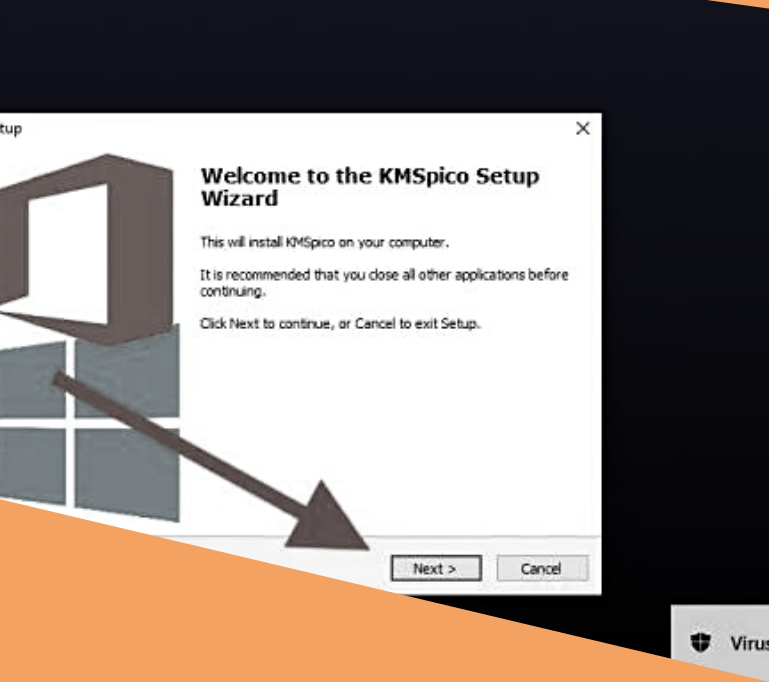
tup

×

Welcome to the KMSpico Setup Wizard

This will install KMSpico on your computer.

It is recommended that you close all other applications before continuing.

Click Next to continue, or Cancel to exit Setup.

Next >

Cancel

Virus